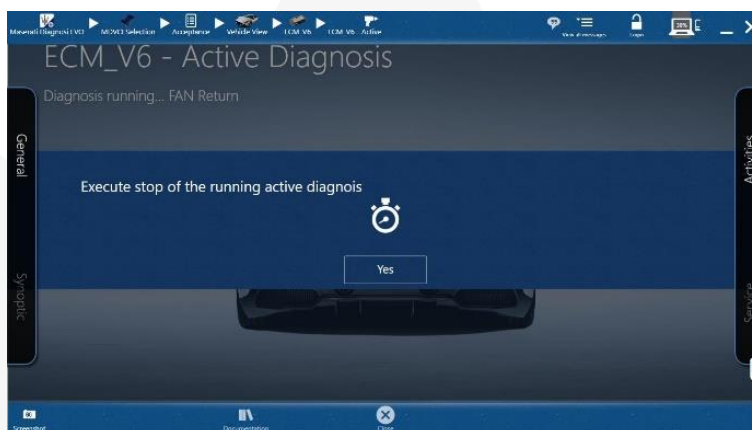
Maserati Diagnosi EVO MDVCI Selection Acceptance Vehicle View ECM V6 Active

Main all messages Login 38%

ECM_V6 - Active Diagnosis

Diagnosis running... FAN Return

General

Synoptic

Activities

Service

Execute stop of the running active diagnois

Yes

Screenshot Documentation Close